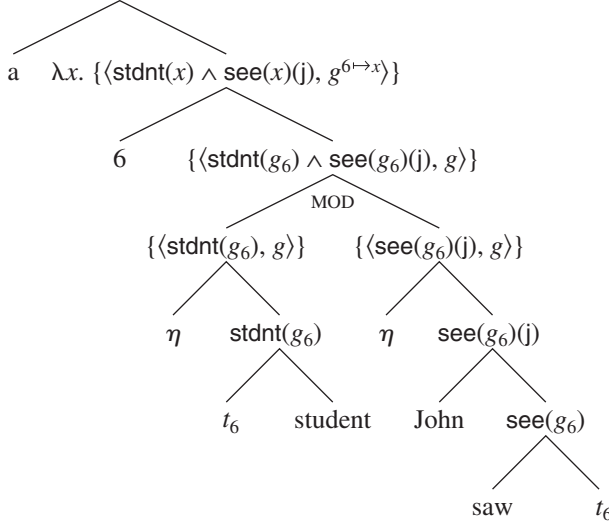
a $\lambda x.\ \{\langle \mathsf{stdnt}(x) \wedge \mathsf{see}(x)(\mathsf{j}),\ g^{6 \mapsto x}\rangle\}$

6 $\{\langle \mathsf{stdnt}(g_6) \wedge \mathsf{see}(g_6)(\mathsf{j}),\ g\rangle\}$

MOD

$\{\langle \mathsf{stdnt}(g_6),\ g\rangle\}$ $\{\langle \mathsf{see}(g_6)(\mathsf{j}),\ g\rangle\}$

$\eta$ $\mathsf{stdnt}(g_6)$ $\eta$ $\mathsf{see}(g_6)(\mathsf{j})$

$t_6$ student John $\mathsf{see}(g_6)$

saw $t_6$